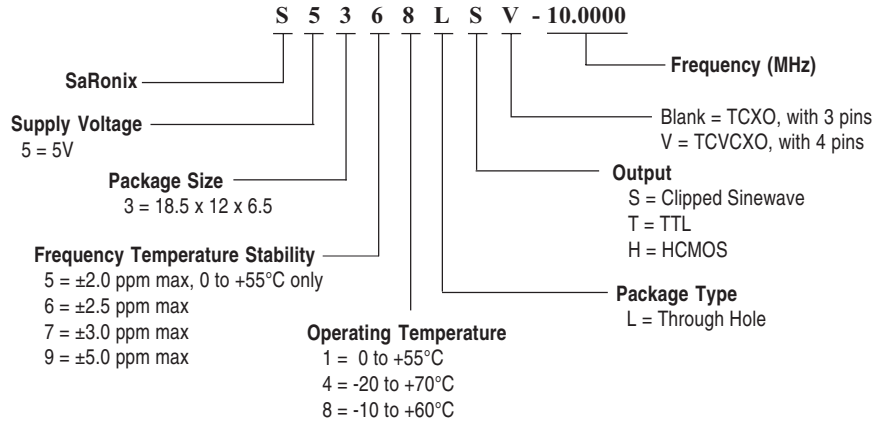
S 5 3 6 8 L S V - 10.0000

SaRonix

Supply Voltage
5 = 5V

Package Size
3 = 18.5 x 12 x 6.5

Frequency Temperature Stability
5 = ±2.0 ppm max, 0 to +55°C only
6 = ±2.5 ppm max
7 = ±3.0 ppm max
9 = ±5.0 ppm max

Operating Temperature
1 = 0 to +55°C
4 = -20 to +70°C
8 = -10 to +60°C

Frequency (MHz)

Blank = TCXO, with 3 pins
V = TCVCXO, with 4 pins

Output
S = Clipped Sinewave
T = TTL
H = HCMOS

Package Type
L = Through Hole